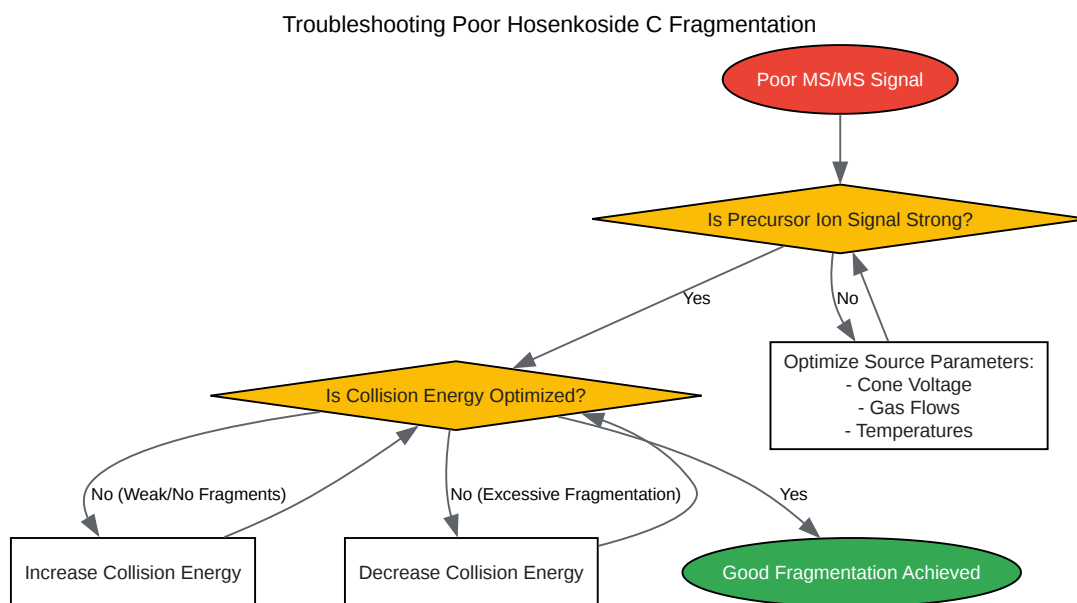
Troubleshooting Poor Hosenkoside C Fragmentation

Poor MS/MS Signal

Is Precursor Ion Signal Strong?

Yes

No

Optimize Source Parameters:
- Cone Voltage
- Gas Flows
- Temperatures

Is Collision Energy Optimized?

No (Weak/No Fragments)

No (Excessive Fragmentation)

Yes

Increase Collision Energy

Decrease Collision Energy

Good Fragmentation Achieved